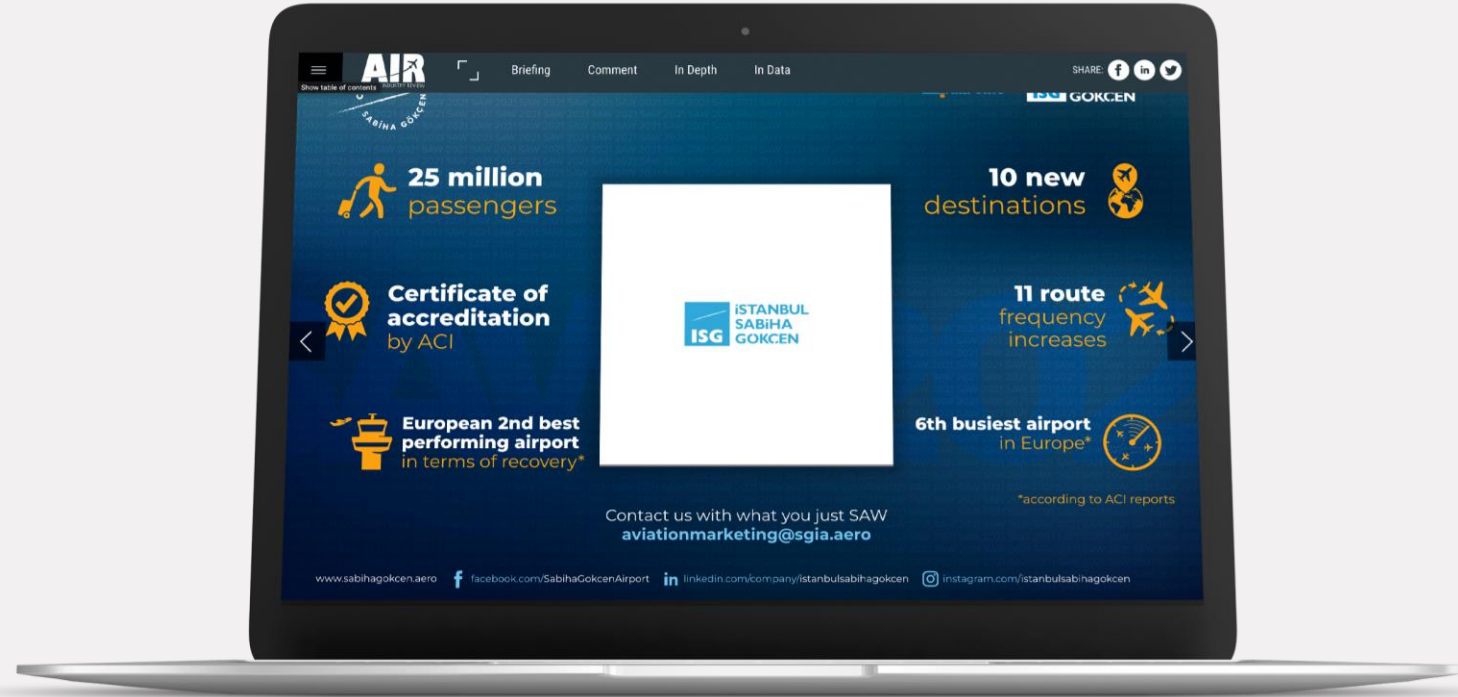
Show table of contents

AIR
INDUSTRY REVIEW

Briefing

Comment

In Depth

In Data

SHARE:

SABİHA GÖKÇEN

GOKCEN

25 million
passengers

10 new
destinations

Certificate of
accreditation
by ACI

11 route
frequency
increases

ISG İSTANBUL SABİHA GOKCEN

European 2nd best
performing airport
in terms of recovery*

6th busiest airport
in Europe*

*according to ACI reports

Contact us with what you just SAW
aviationmarketing@sgia.aero

www.sabihagokcen.aero

facebook.com/SabihaGokcenAirport

linkedin.com/company/istanbulsabihagokcen

instagram.com/istanbulsabihagokcen